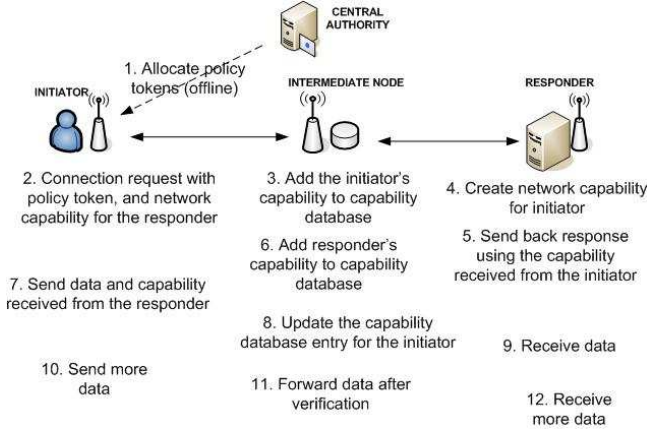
CENTRAL AUTHORITY

1. Allocate policy tokens (offline)

INITIATOR

INTERMEDIATE NODE

RESPONDER

2. Connection request with policy token, and network capability for the responder

3. Add the initiator's capability to capability database

4. Create network capability for initiator

5. Send back response using the capability received from the initiator

6. Add responder's capability to capability database

7. Send data and capability received from the responder

8. Update the capability database entry for the initiator

9. Receive data

10. Send more data

11. Forward data after verification

12. Receive more data